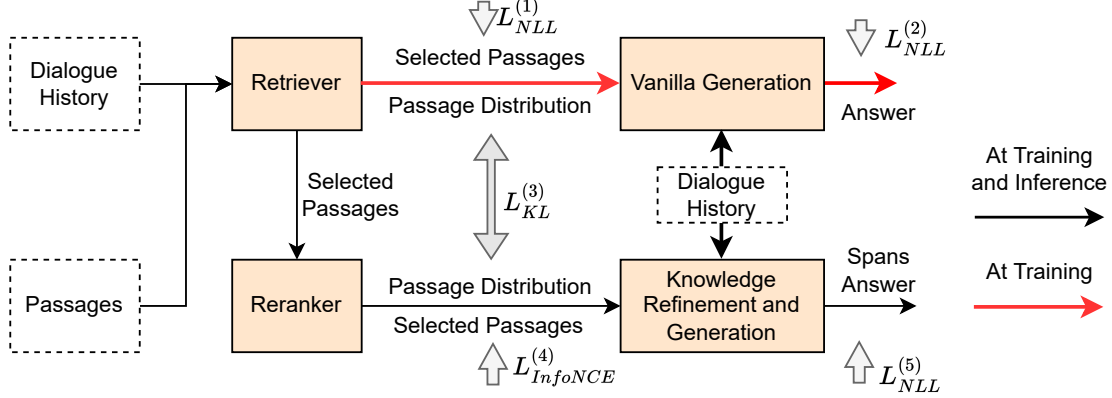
$L_{NLL}^{(1)}$

Dialogue History

Retriever

Selected Passages

Passage Distribution

Vanilla Generation

$L_{NLL}^{(2)}$

Answer

Selected Passages

$L_{KL}^{(3)}$

Dialogue History

At Training and Inference

Passages

Reranker

Passage Distribution

Selected Passages

Knowledge Refinement and Generation

Spans Answer

At Training

$L_{InfoNCE}^{(4)}$

$L_{NLL}^{(5)}$